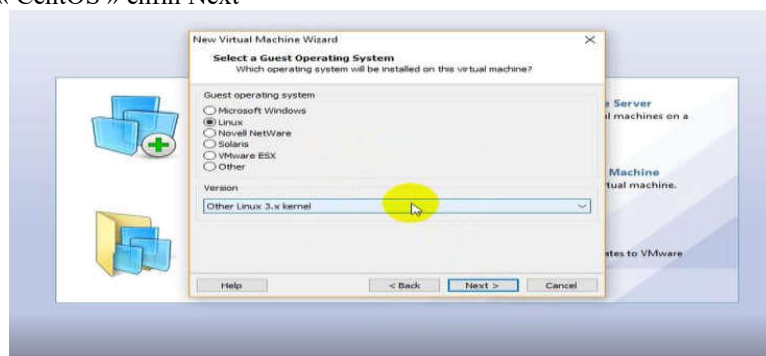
« CentOS » cũng Next

New Virtual Machine Wizard

Select a Guest Operating System
Which operating system will be installed on this virtual machine?

Guest operating system
Microsoft Windows
Linux
Novell NetWare
Solaris
VMware ESX
Other

Version
Other Linux 3.x kernel

Help
< Back
Next >
Cancel

e Server
l machines on a

Machine
tual machine.

tes to VMware